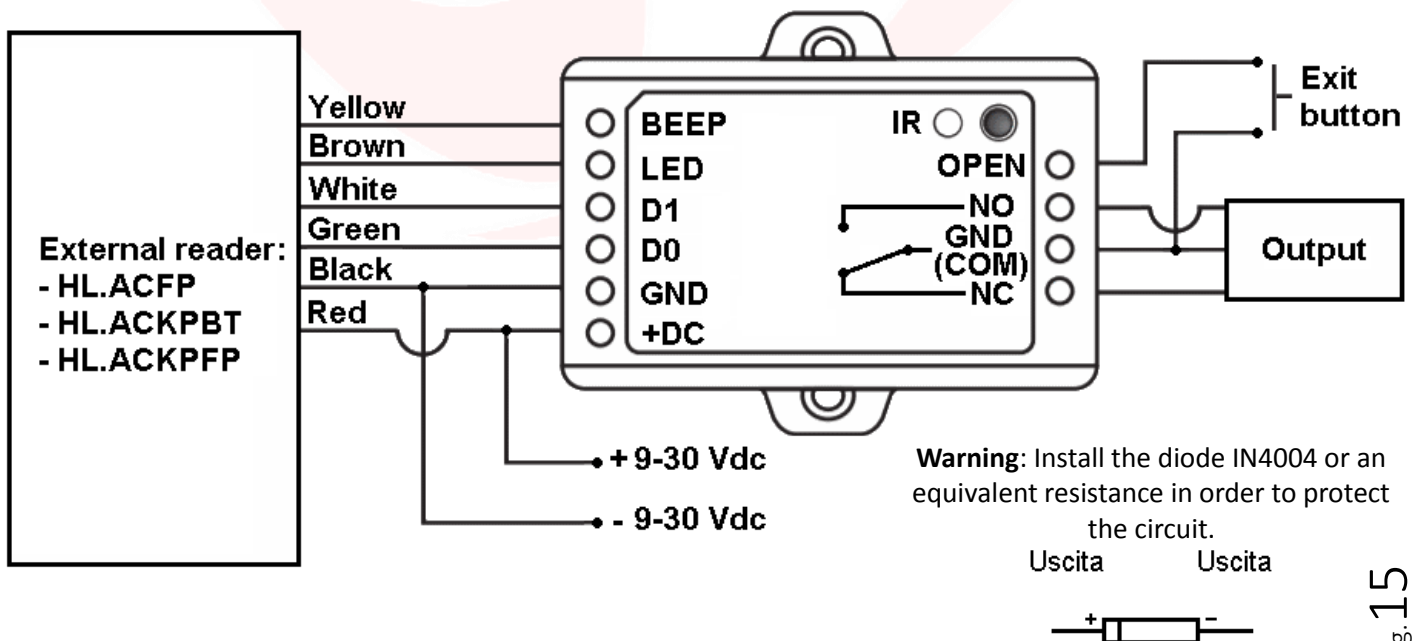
External reader:
- HL.ACFP
- HL.ACKPBT
- HL.ACKPFP

Yellow
Brown
White
Green
Black
Red

BEEP
LED
D1
D0
GND
+DC

IR

OPEN
NO
GND
(COM)
NC

Exit button

Output

+ 9-30 Vdc
- 9-30 Vdc

**Warning**: Install the diode IN4004 or an equivalent resistance in order to protect the circuit.

Uscita Uscita

+ –

15